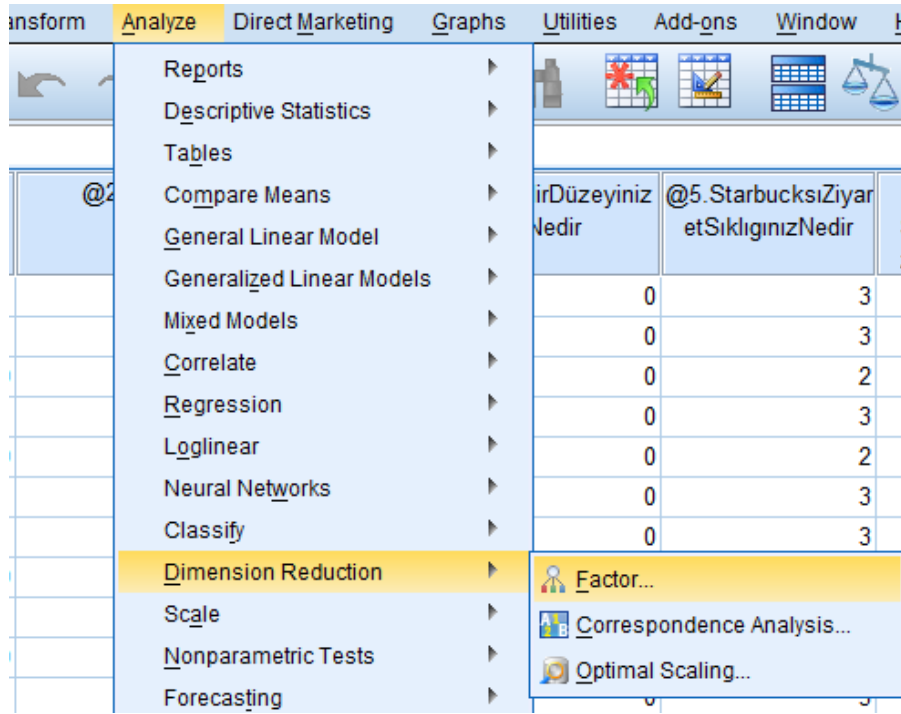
ansform Analyze Direct Marketing Graphs Utilities Add-ons Window

Reports
Descriptive Statistics
Tables
Compare Means
General Linear Model
Generalized Linear Models
Mixed Models
Correlate
Regression
Loglinear
Neural Networks
Classify
Dimension Reduction
Scale
Nonparametric Tests
Forecasting

Factor...
Correspondence Analysis...
Optimal Scaling...

| @2 | irDüzeyiniz Nedir | @5.StarbucksıZiyaretSıklığınızNedir |
|---|---|---|
| | 0 | 3 |
| | 0 | 3 |
| | 0 | 2 |
| | 0 | 3 |
| | 0 | 2 |
| | 0 | 3 |
| | 0 | 3 |